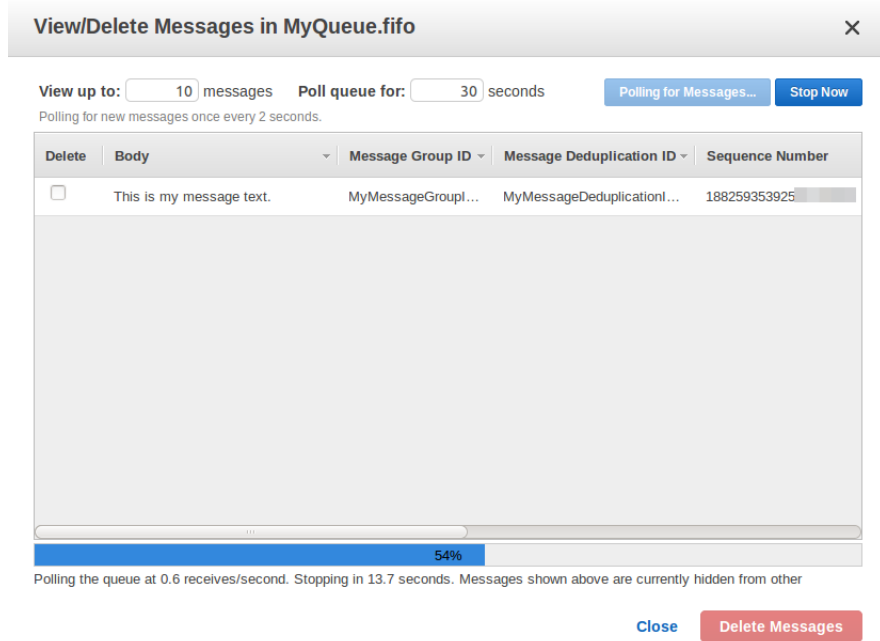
View/Delete Messages in MyQueue.fifo ✕

View up to: 10 messages Poll queue for: 30 seconds Polling for Messages... Stop Now

Polling for new messages once every 2 seconds.

| Delete | Body | Message Group ID | Message Deduplication ID | Sequence Number |
|---|---|---|---|---|
| ☐ | This is my message text. | MyMessageGroupI... | MyMessageDeduplicationI... | 188259353925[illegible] |

54%

Polling the queue at 0.6 receives/second. Stopping in 13.7 seconds. Messages shown above are currently hidden from other

Close Delete Messages